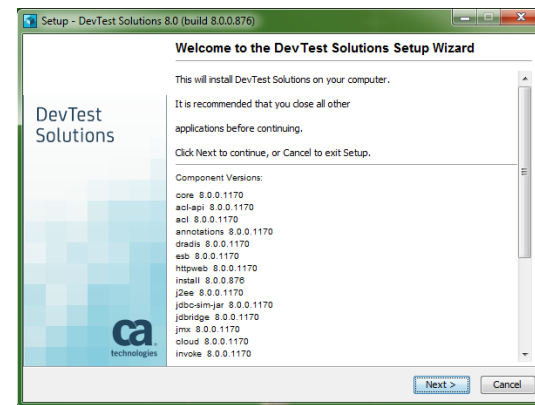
Setup - DevTest Solutions 8.0 (build 8.0.0.876)

Welcome to the DevTest Solutions Setup Wizard

DevTest Solutions

This will install DevTest Solutions on your computer.

It is recommended that you close all other

applications before continuing.

Click Next to continue, or Cancel to exit Setup.

Component Versions:
core 8.0.0.1170
acl-api 8.0.0.1170
acl 8.0.0.1170
annotations 8.0.0.1170
dradis 8.0.0.1170
esb 8.0.0.1170
httpweb 8.0.0.1170
install 8.0.0.876
j2ee 8.0.0.1170
jdbc-sim-jar 8.0.0.1170
jdbridge 8.0.0.1170
jmx 8.0.0.1170
cloud 8.0.0.1170
invoke 8.0.0.1170

ca technologies

Next >

Cancel